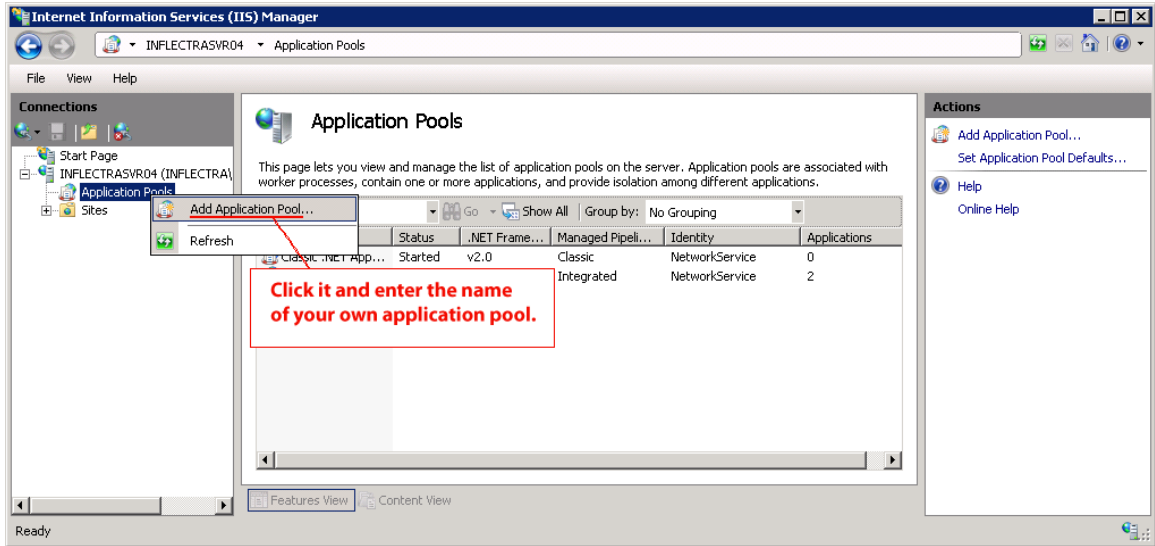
Internet Information Services (IIS) Manager

INFLECTRASVR04 ▸ Application Pools

File View Help

Connections

Start Page
INFLECTRASVR04 (INFLECTRA\
Application Pools
Sites

Add Application Pool...
Refresh

Application Pools

This page lets you view and manage the list of application pools on the server. Application pools are associated with worker processes, contain one or more applications, and provide isolation among different applications.

Go Show All Group by: No Grouping

| | Status | .NET Frame... | Managed Pipeli... | Identity | Applications |
|---|---|---|---|---|---|
| Classic .NET App... | Started | v2.0 | Classic | NetworkService | 0 |
| | | | Integrated | NetworkService | 2 |

Click it and enter the name of your own application pool.

Features View Content View

Actions

Add Application Pool...
Set Application Pool Defaults...
Help
Online Help

Ready